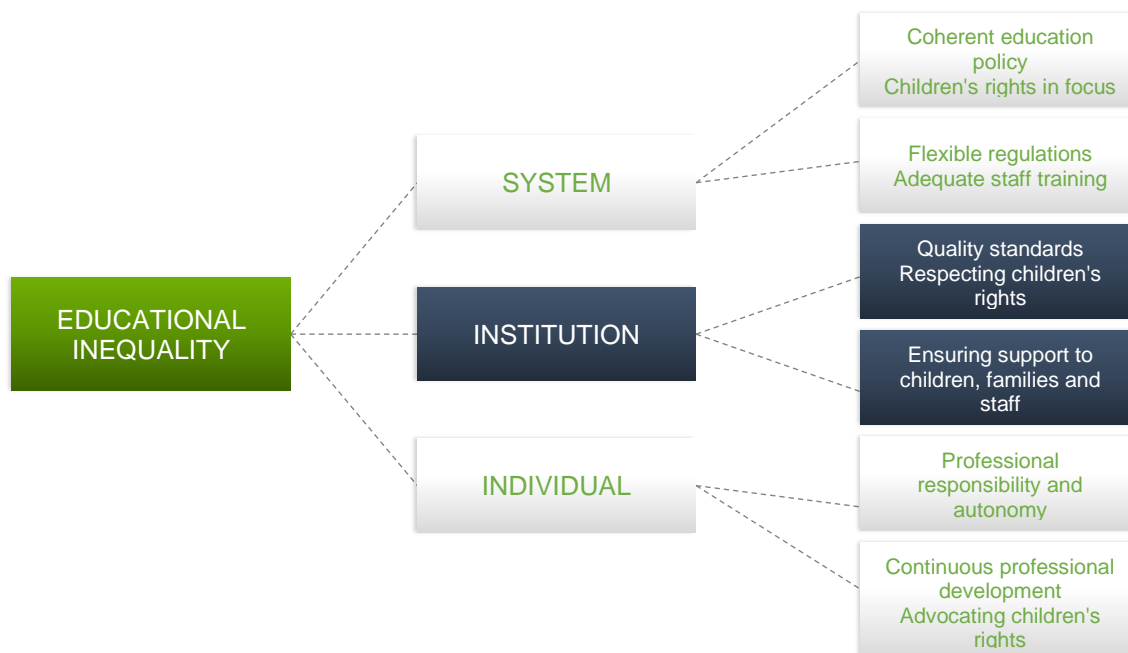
EDUCATIONAL INEQUALITY

SYSTEM

Coherent education policy
Children's rights in focus

Flexible regulations
Adequate staff training

INSTITUTION

Quality standards
Respecting children's rights

Ensuring support to children, families and staff

INDIVIDUAL

Professional responsibility and autonomy

Continuous professional development
Advocating children's rights